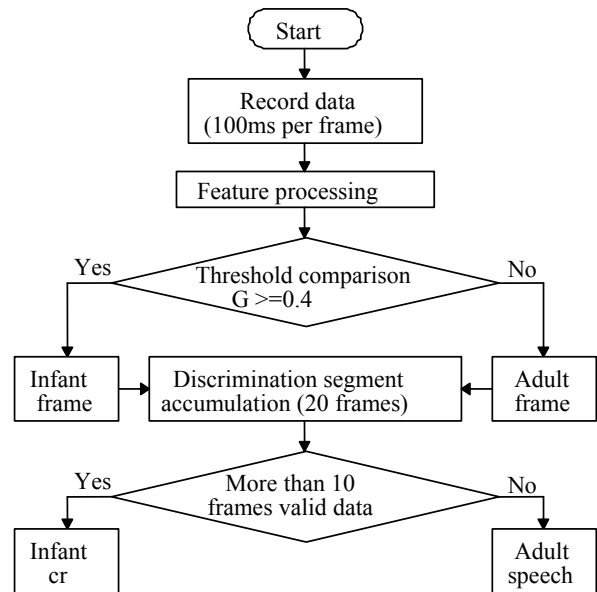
Start

Record data (100ms per frame)

Feature processing

Yes

Threshold comparison G >=0.4

No

Infant frame

Discrimination segment accumulation (20 frames)

Adult frame

Yes

More than 10 frames valid data

No

Infant cr

Adult speech